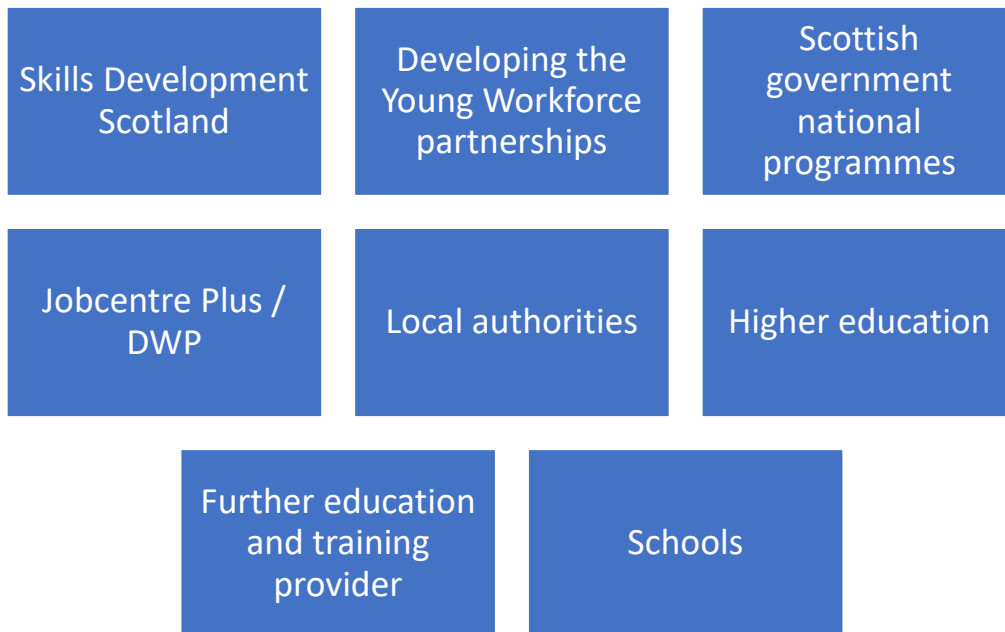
Skills Development Scotland

Developing the Young Workforce partnerships

Scottish government national programmes

Jobcentre Plus / DWP

Local authorities

Higher education

Further education and training provider

Schools